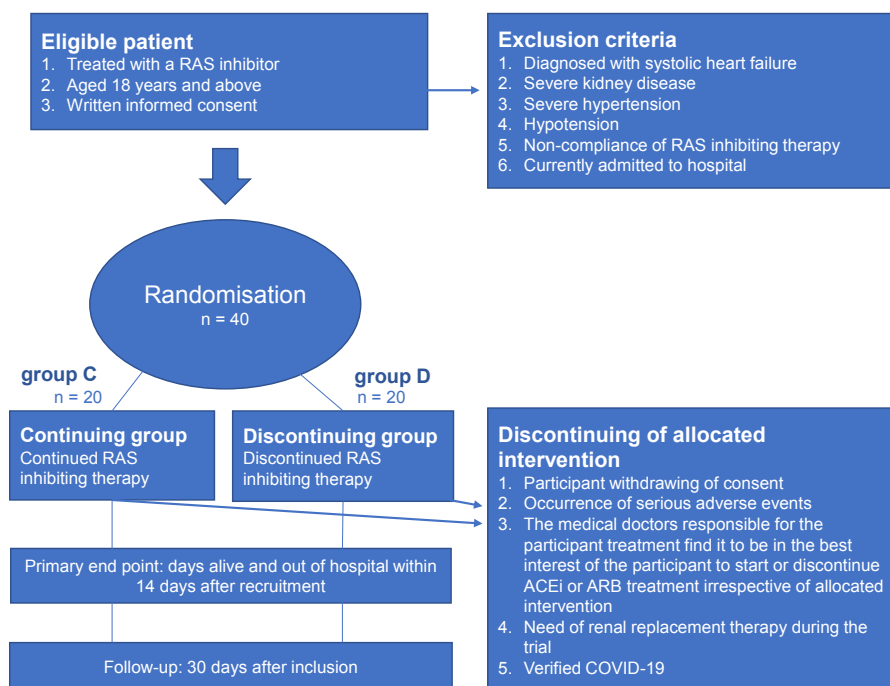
Eligible patient
1. Treated with a RAS inhibitor
2. Aged 18 years and above
3. Written informed consent

Exclusion criteria
1. Diagnosed with systolic heart failure
2. Severe kidney disease
3. Severe hypertension
4. Hypotension
5. Non-compliance of RAS inhibiting therapy
6. Currently admitted to hospital

Randomisation
n = 40

group C
n = 20

group D
n = 20

Continuing group
Continued RAS inhibiting therapy

Discontinuing group
Discontinued RAS inhibiting therapy

Discontinuing of allocated intervention
1. Participant withdrawing of consent
2. Occurrence of serious adverse events
3. The medical doctors responsible for the participant treatment find it to be in the best interest of the participant to start or discontinue ACEi or ARB treatment irrespective of allocated intervention
4. Need of renal replacement therapy during the trial
5. Verified COVID-19

Primary end point: days alive and out of hospital within 14 days after recruitment

Follow-up: 30 days after inclusion